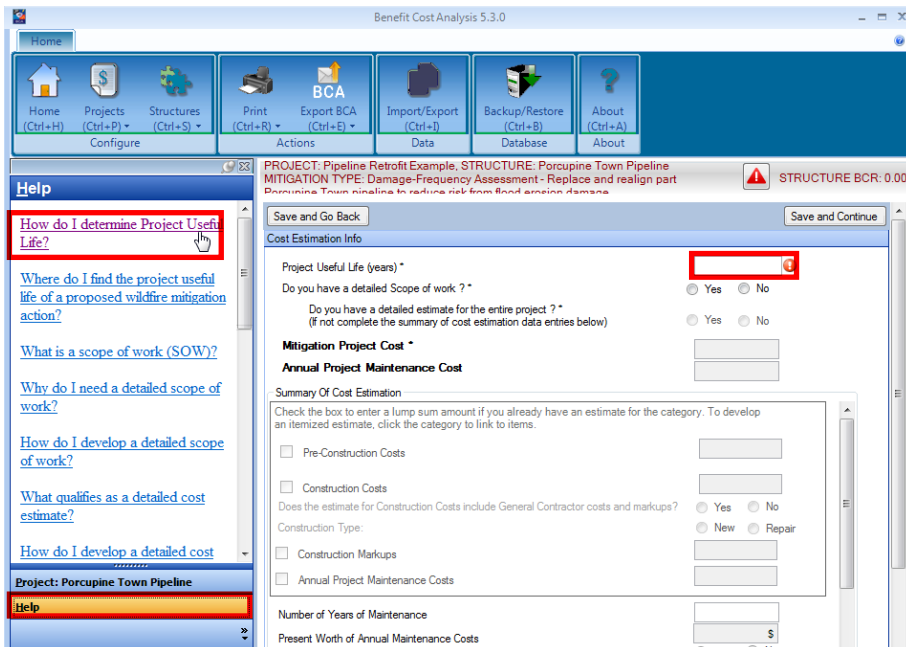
Benefit Cost Analysis 5.3.0

Home

Home (Ctrl+H) | Projects (Ctrl+P) | Structures (Ctrl+S)
Configure

Print (Ctrl+R) | BCA Export BCA (Ctrl+E)
Actions

Import/Export (Ctrl+I)
Data

Backup/Restore (Ctrl+B)
Database

About (Ctrl+A)
About

Help

How do I determine Project Useful Life?

Where do I find the project useful life of a proposed wildfire mitigation action?

What is a scope of work (SOW)?

Why do I need a detailed scope of work?

How do I develop a detailed scope of work?

What qualifies as a detailed cost estimate?

How do I develop a detailed cost

Project: Porcupine Town Pipeline

Help

PROJECT: Pipeline Retrofit Example, STRUCTURE: Porcupine Town Pipeline
MITIGATION TYPE: Damage-Frequency Assessment - Replace and realign part
Porcupine Town pipeline to reduce risk from flood erosion damage

STRUCTURE BCR: 0.00

Save and Go Back

Save and Continue

Cost Estimation Info

Project Useful Life (years) *

Do you have a detailed Scope of work ? * Yes No

Do you have a detailed estimate for the entire project ? *
(If not complete the summary of cost estimation data entries below) Yes No

Mitigation Project Cost *

Annual Project Maintenance Cost

Summary Of Cost Estimation

Check the box to enter a lump sum amount if you already have an estimate for the category. To develop an itemized estimate, click the category to link to items.

Pre-Construction Costs

Construction Costs

Does the estimate for Construction Costs include General Contractor costs and markups? Yes No

Construction Type: New Repair

Construction Markups

Annual Project Maintenance Costs

Number of Years of Maintenance

Present Worth of Annual Maintenance Costs $